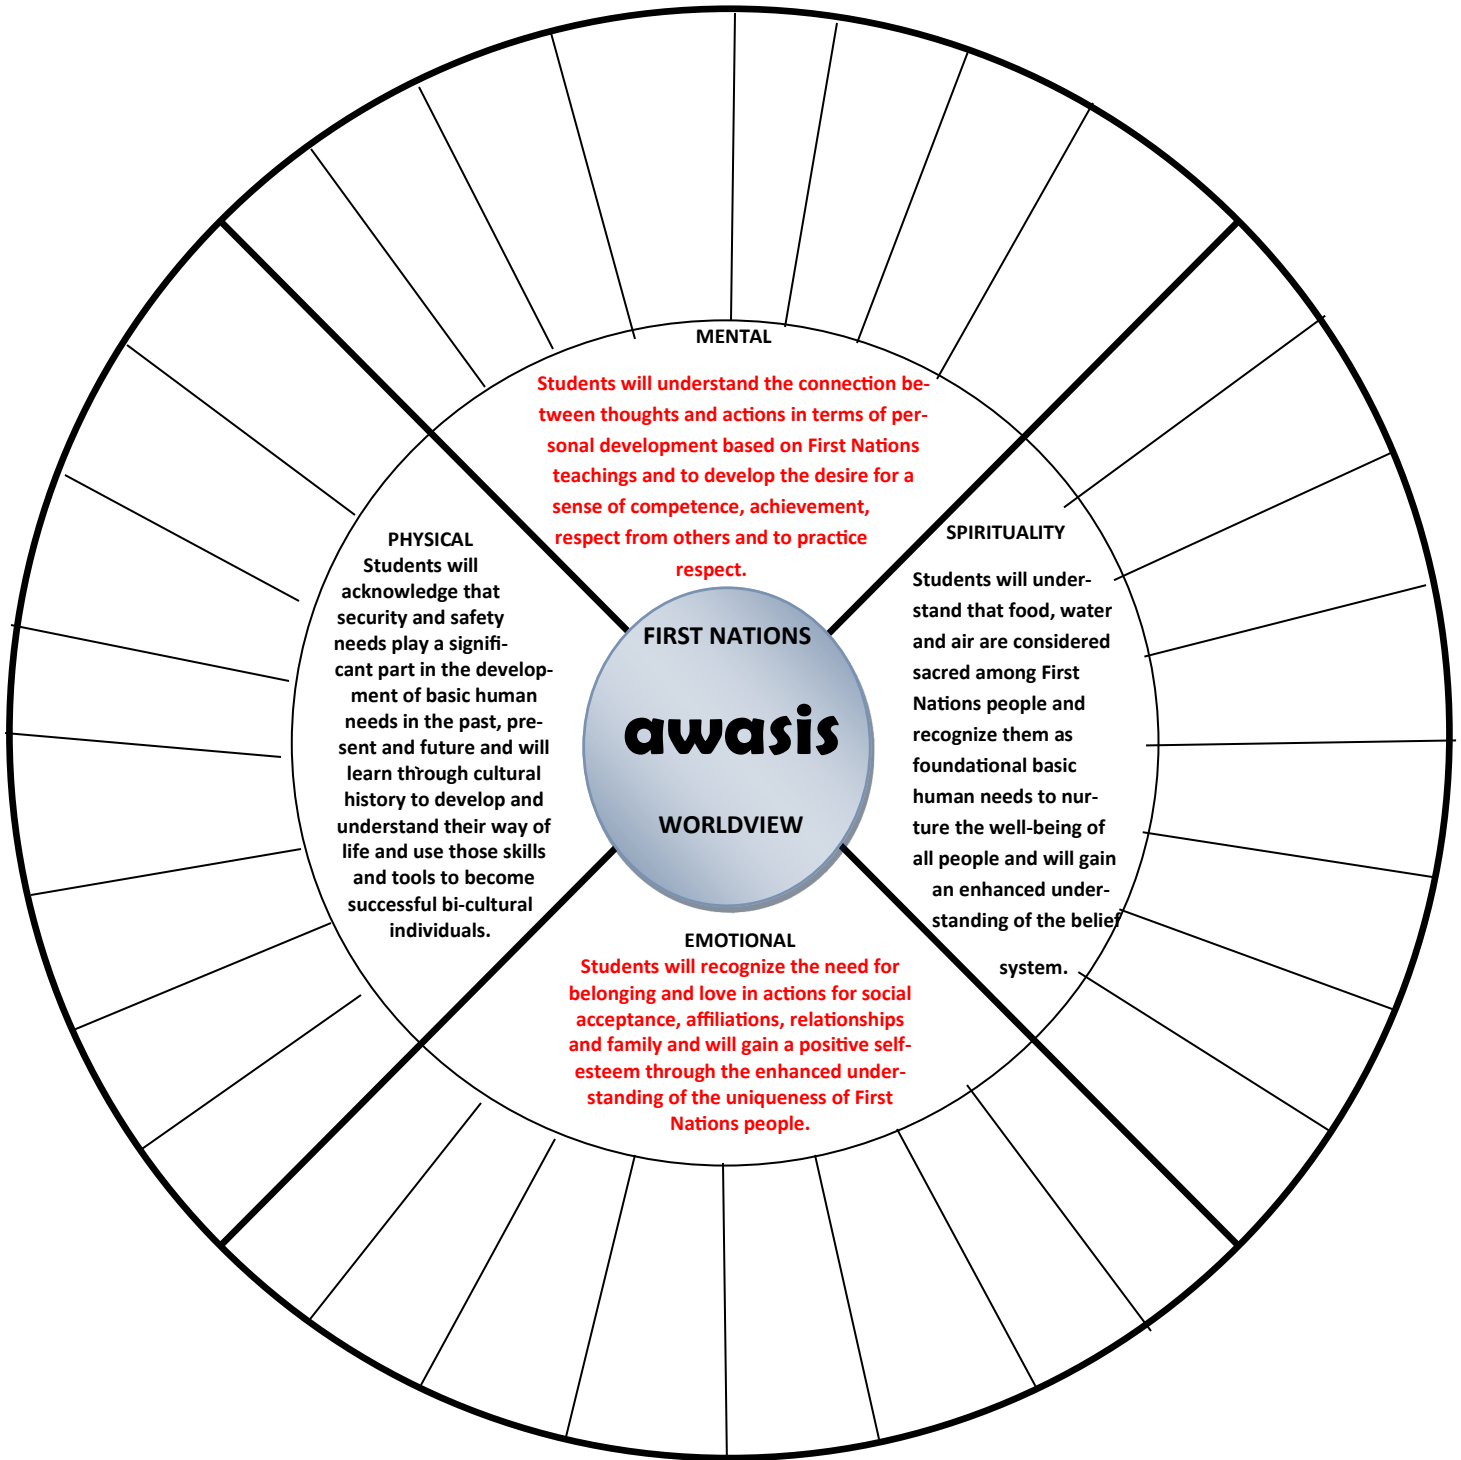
MENTAL

Students will understand the connection between thoughts and actions in terms of personal development based on First Nations teachings and to develop the desire for a sense of competence, achievement, respect from others and to practice respect.

PHYSICAL

Students will acknowledge that security and safety needs play a significant part in the development of basic human needs in the past, present and future and will learn through cultural history to develop and understand their way of life and use those skills and tools to become successful bi-cultural individuals.

FIRST NATIONS

awasis

WORLDVIEW

SPIRITUALITY

Students will understand that food, water and air are considered sacred among First Nations people and recognize them as foundational basic human needs to nurture the well-being of all people and will gain an enhanced understanding of the belief system.

EMOTIONAL

Students will recognize the need for belonging and love in actions for social acceptance, affiliations, relationships and family and will gain a positive self-esteem through the enhanced understanding of the uniqueness of First Nations people.